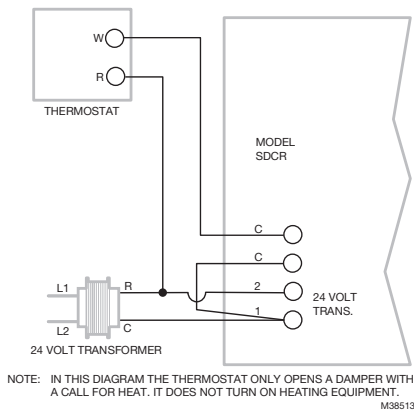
W
R
THERMOSTAT

MODEL SDCR

C
C
2
1
24 VOLT TRANS.

L1
L2
R
C
24 VOLT TRANSFORMER

NOTE: IN THIS DIAGRAM THE THERMOSTAT ONLY OPENS A DAMPER WITH A CALL FOR HEAT. IT DOES NOT TURN ON HEATING EQUIPMENT.

M38513